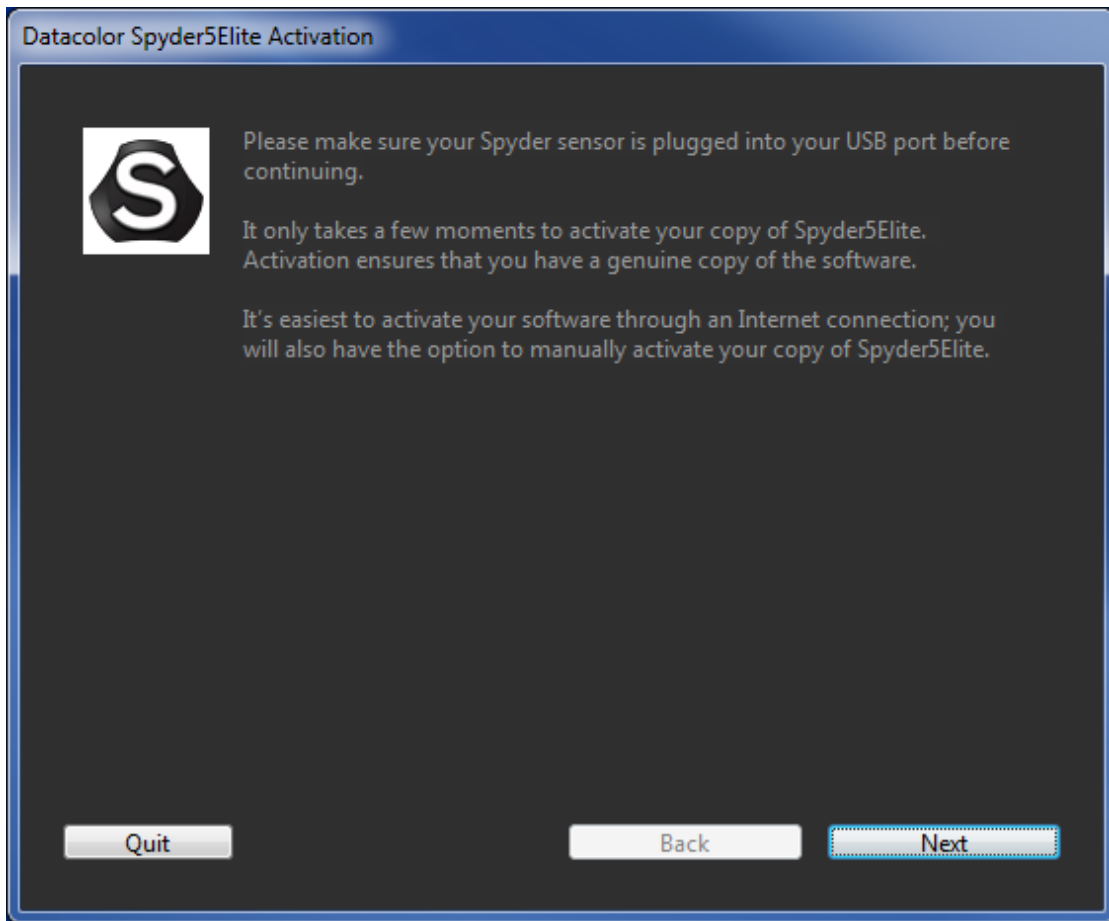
Datacolor Spyder5Elite Activation

S

Please make sure your Spyder sensor is plugged into your USB port before continuing.

It only takes a few moments to activate your copy of Spyder5Elite. Activation ensures that you have a genuine copy of the software.

It's easiest to activate your software through an Internet connection; you will also have the option to manually activate your copy of Spyder5Elite.

Quit

Back

Next